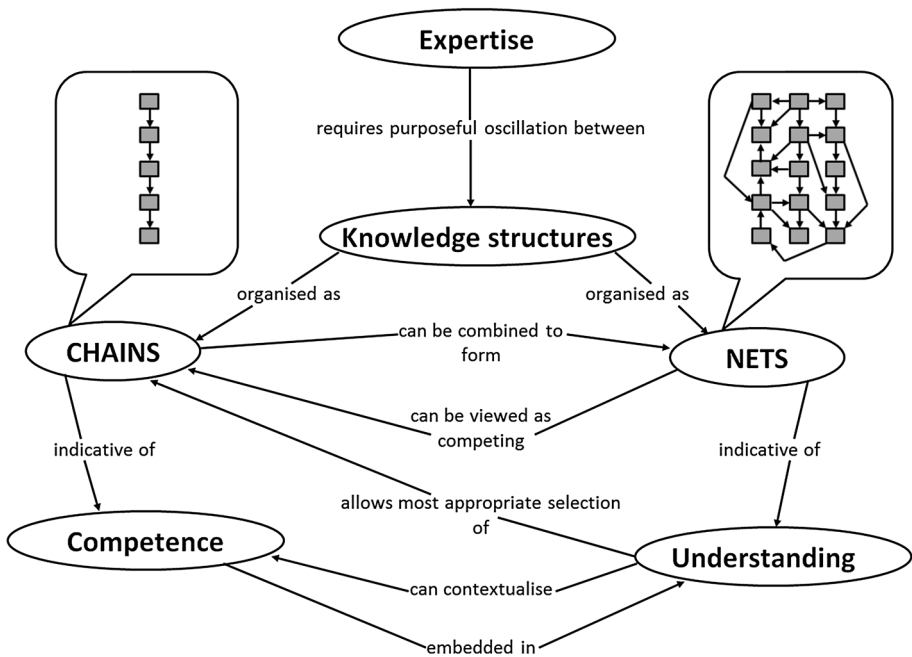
Expertise

requires purposeful oscillation between

Knowledge structures

organised as

organised as

CHAINS

can be combined to form

NETS

can be viewed as competing

indicative of

indicative of

allows most appropriate selection of

Competence

can contextualise

Understanding

embedded in